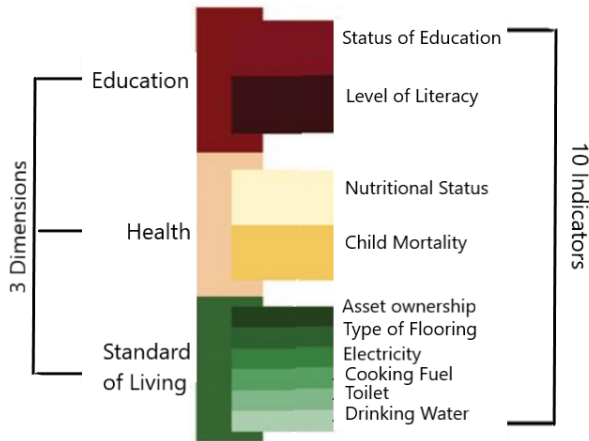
3 Dimensions

Education

Health

Standard of Living

Status of Education

Level of Literacy

Nutritional Status

Child Mortality

Asset ownership

Type of Flooring

Electricity

Cooking Fuel

Toilet

Drinking Water

10 Indicators